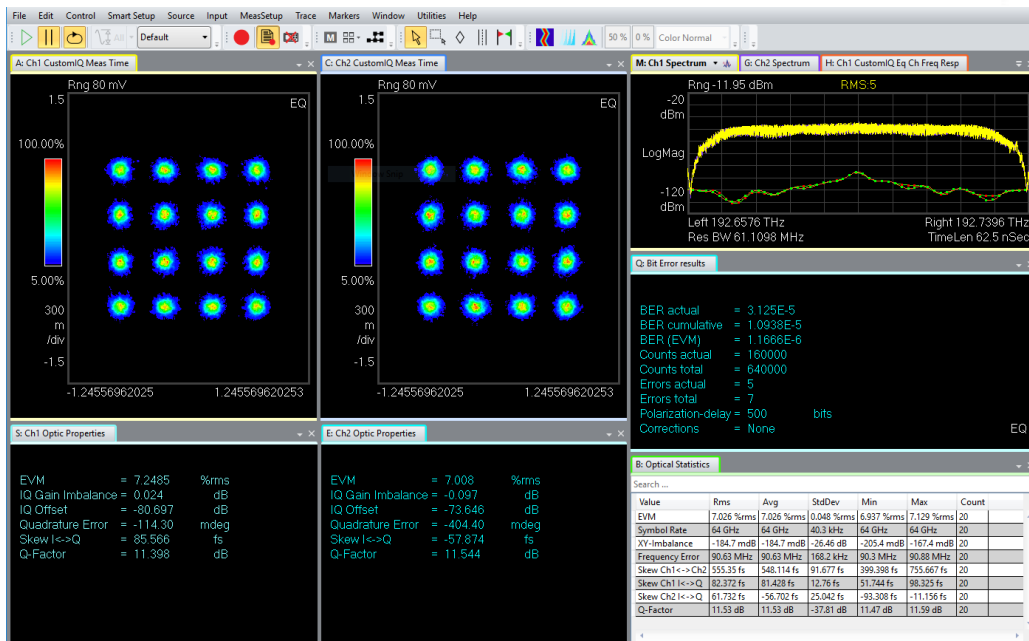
File Edit Control Smart Setup Source Input MeasSetup Trace Markers Window Utilities Help

All Default 50 % 0 % Color Normal

A: Ch1 CustomIQ Meas Time
Rng 80 mV
1.5
EQ
100.00%
5.00%
300 m /div
-1.5
-1.24556962025 1.245569620253

C: Ch2 CustomIQ Meas Time
Rng 80 mV
1.5
EQ
100.00%
5.00%
300 m /div
-1.5
-1.24556962025 1.245569620253

M: Ch1 Spectrum G: Ch2 Spectrum H: Ch1 CustomIQ Eq Ch Freq Resp
Rng -11.95 dBm RMS:5
-20 dBm
LogMag
-120 dBm
Left 192.6576 THz Right 192.7396 THz
Res BW 61.1098 MHz TimeLen 62.5 nSec

Q: Bit Error results
BER actual = 3.125E-5
BER cumulative = 1.0938E-5
BER (EVM) = 1.1666E-6
Counts actual = 160000
Counts total = 640000
Errors actual = 5
Errors total = 7
Polarization-delay = 500 bits
Corrections = None
EQ

S: Ch1 Optic Properties
EVM = 7.2485 %rms
IQ Gain Imbalance = 0.024 dB
IQ Offset = -80.697 dB
Quadrature Error = -114.30 mdeg
Skew I<->Q = 85.566 fs
Q-Factor = 11.398 dB

E: Ch2 Optic Properties
EVM = 7.008 %rms
IQ Gain Imbalance = -0.097 dB
IQ Offset = -73.646 dB
Quadrature Error = -404.40 mdeg
Skew I<->Q = -57.874 fs
Q-Factor = 11.544 dB

B: Optical Statistics
Search ...

| Value | Rms | Avg | StdDev | Min | Max | Count |
|---|---|---|---|---|---|---|
| EVM | 7.026 %rms | 7.026 %rms | 0.048 %rms | 6.937 %rms | 7.129 %rms | 20 |
| Symbol Rate | 64 GHz | 64 GHz | 40.3 kHz | 64 GHz | 64 GHz | 20 |
| XY-Imbalance | -184.7 mdB | -184.7 mdB | -26.46 dB | -205.4 mdB | -167.4 mdB | 20 |
| Frequency Error | 90.63 MHz | 90.63 MHz | 168.2 kHz | 90.3 MHz | 90.88 MHz | 20 |
| Skew Ch1<->Ch2 | 555.35 fs | 548.114 fs | 91.677 fs | 399.398 fs | 755.667 fs | 20 |
| Skew Ch1 I<->Q | 82.372 fs | 81.428 fs | 12.76 fs | 51.744 fs | 98.325 fs | 20 |
| Skew Ch2 I<->Q | 61.732 fs | -56.702 fs | 25.042 fs | -93.308 fs | -11.156 fs | 20 |
| Q-Factor | 11.53 dB | 11.53 dB | -37.81 dB | 11.47 dB | 11.59 dB | 20 |